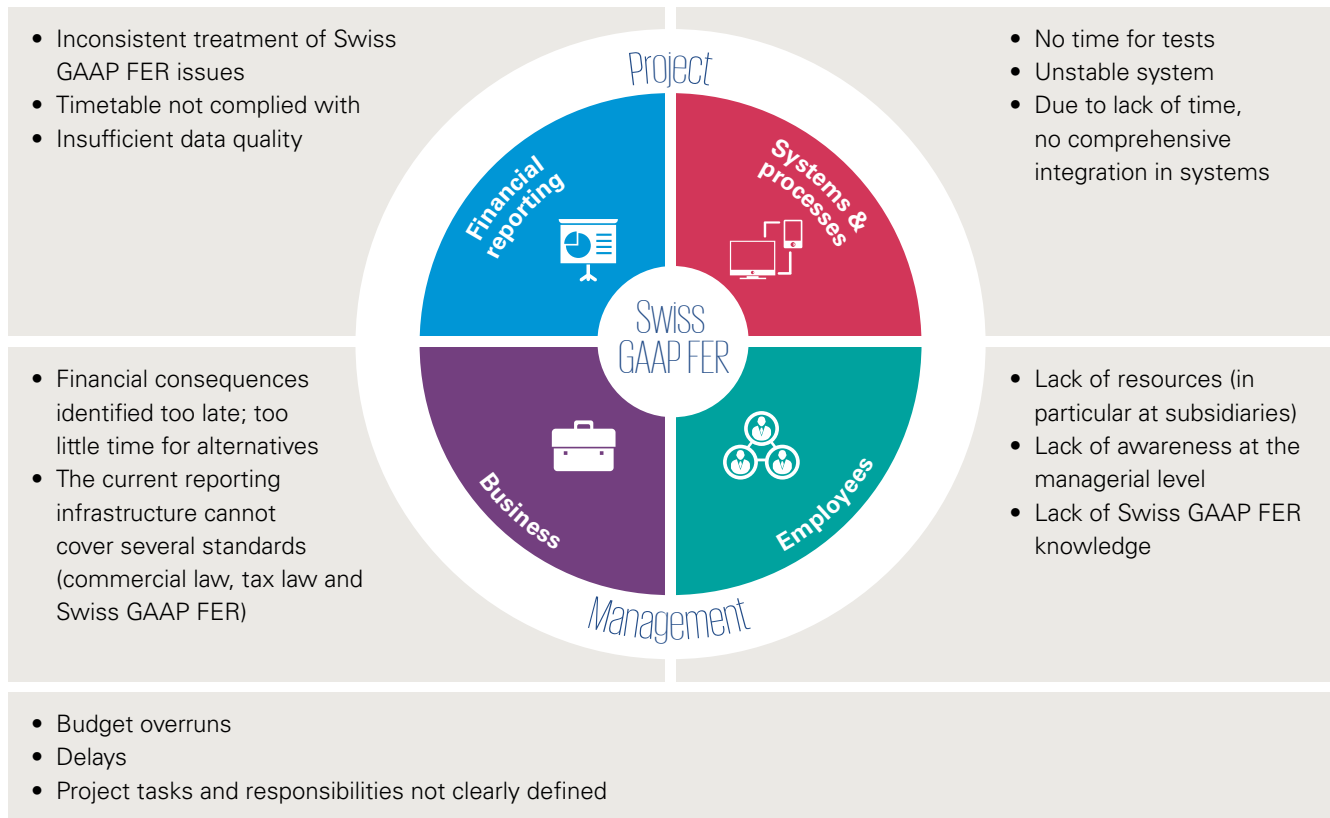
- Inconsistent treatment of Swiss GAAP FER issues
- Timetable not complied with
- Insufficient data quality

- No time for tests
- Unstable system
- Due to lack of time, no comprehensive integration in systems

Project

Financial reporting

Systems & processes

Swiss GAAP FER

Business

Employees

Management

- Financial consequences identified too late; too little time for alternatives
- The current reporting infrastructure cannot cover several standards (commercial law, tax law and Swiss GAAP FER)

- Lack of resources (in particular at subsidiaries)
- Lack of awareness at the managerial level
- Lack of Swiss GAAP FER knowledge

- Budget overruns
- Delays
- Project tasks and responsibilities not clearly defined